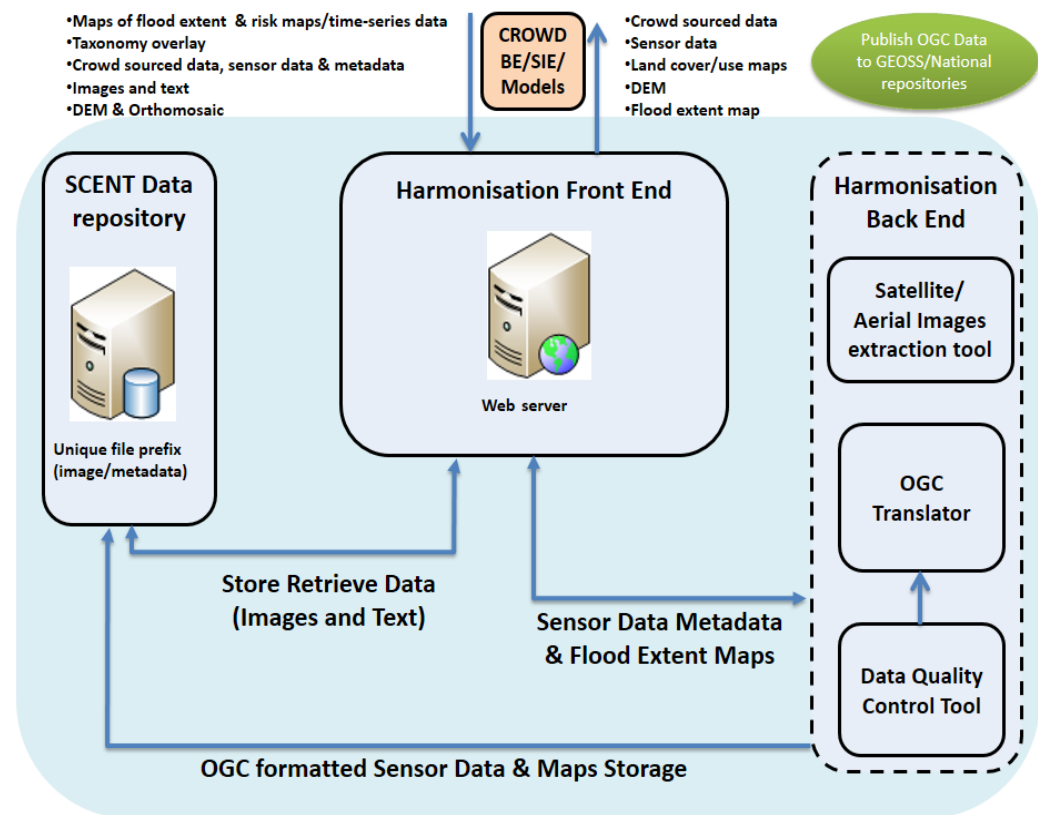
•Maps of flood extent & risk maps/time-series data
•Taxonomy overlay
•Crowd sourced data, sensor data & metadata
•Images and text
•DEM & Orthomosaic

CROWD BE/SIE/ Models

•Crowd sourced data
•Sensor data
•Land cover/use maps
•DEM
•Flood extent map

Publish OGC Data to GEOSS/National repositories

SCENT Data repository

Unique file prefix (image/metadata)

Harmonisation Front End

Web server

Harmonisation Back End

Satellite/ Aerial Images extraction tool

OGC Translator

Data Quality Control Tool

Store Retrieve Data (Images and Text)

Sensor Data Metadata & Flood Extent Maps

OGC formatted Sensor Data & Maps Storage